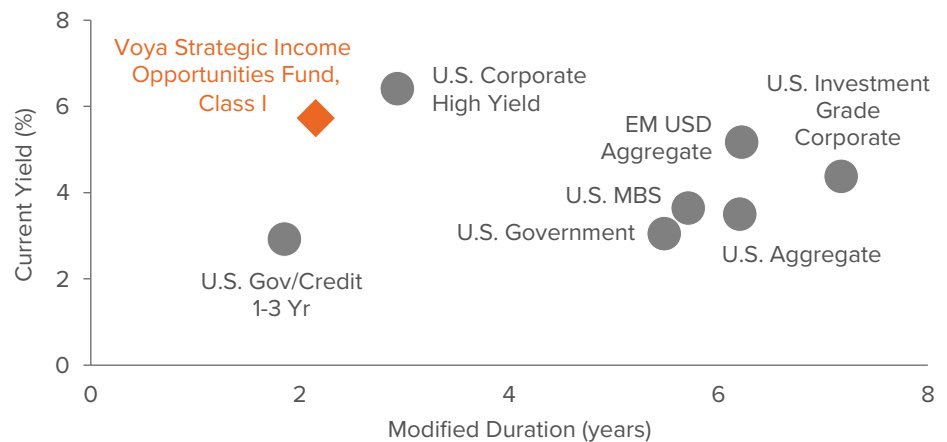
8
6
4
2
0
Current Yield (%)
Voya Strategic Income Opportunities Fund, Class I
U.S. Corporate High Yield
U.S. Investment Grade Corporate
EM USD Aggregate
U.S. MBS
U.S. Government
U.S. Aggregate
U.S. Gov/Credit 1-3 Yr
0
2
4
6
8
Modified Duration (years)